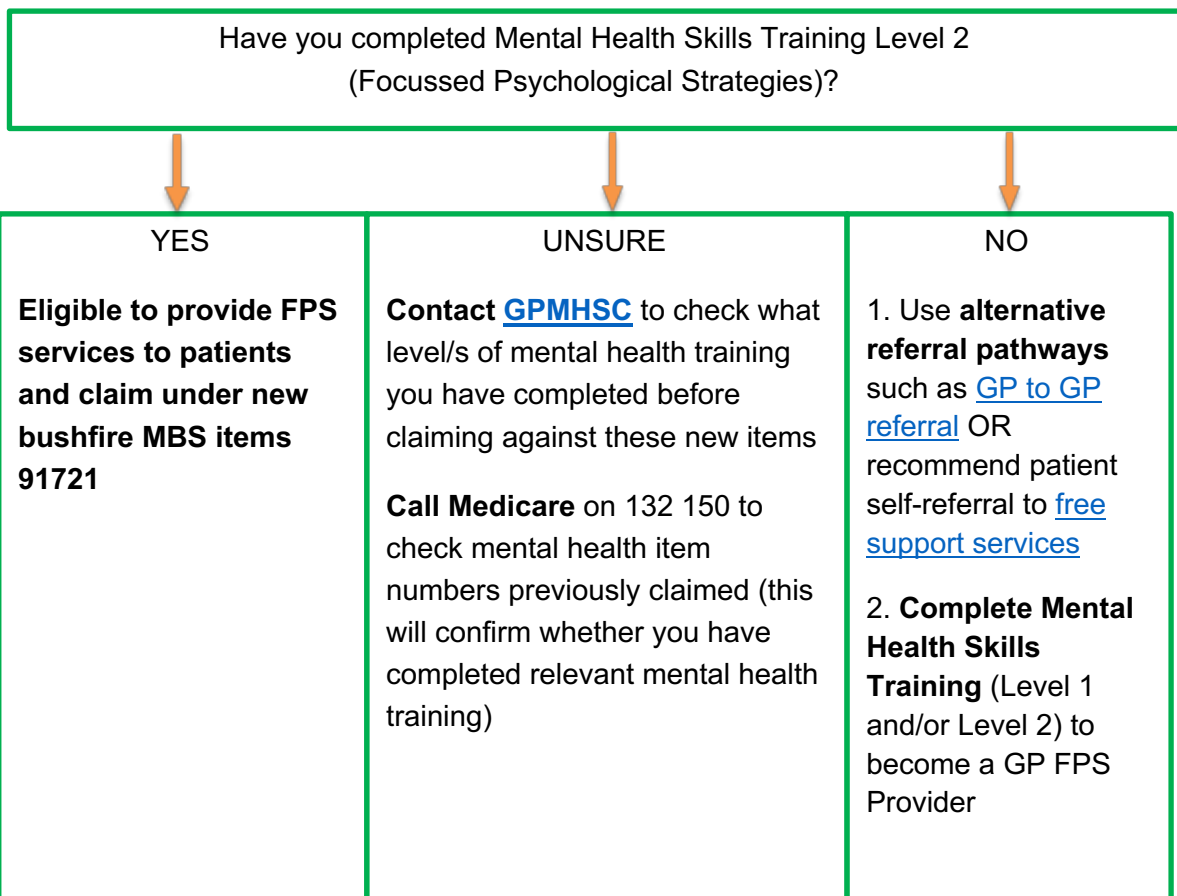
Have you completed Mental Health Skills Training Level 2 (Focussed Psychological Strategies)?

YES

Eligible to provide FPS services to patients and claim under new bushfire MBS items 91721

UNSURE

Contact GPMHSC to check what level/s of mental health training you have completed before claiming against these new items

Call Medicare on 132 150 to check mental health item numbers previously claimed (this will confirm whether you have completed relevant mental health training)

NO

1. Use alternative referral pathways such as GP to GP referral OR recommend patient self-referral to free support services

2. Complete Mental Health Skills Training (Level 1 and/or Level 2) to become a GP FPS Provider